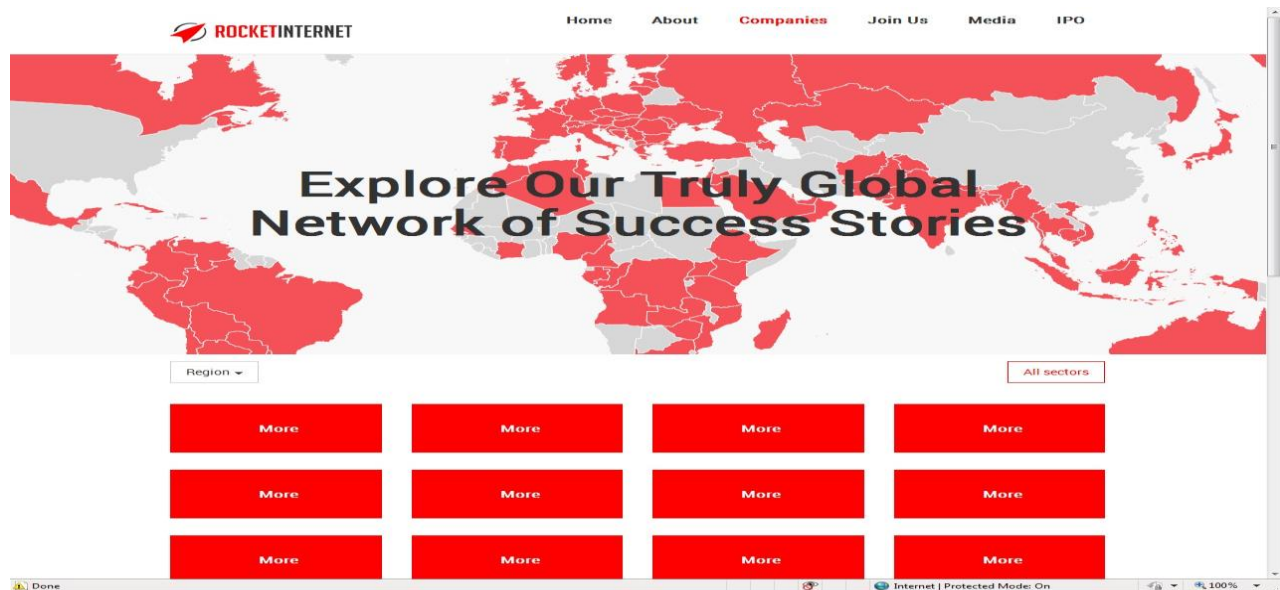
ROCKETINTERNET

Home About Companies Join Us Media IPO

Explore Our Truly Global Network of Success Stories

Region

All sectors

More More More More

More More More More

More More More More

Done

Internet | Protected Mode: On

100%